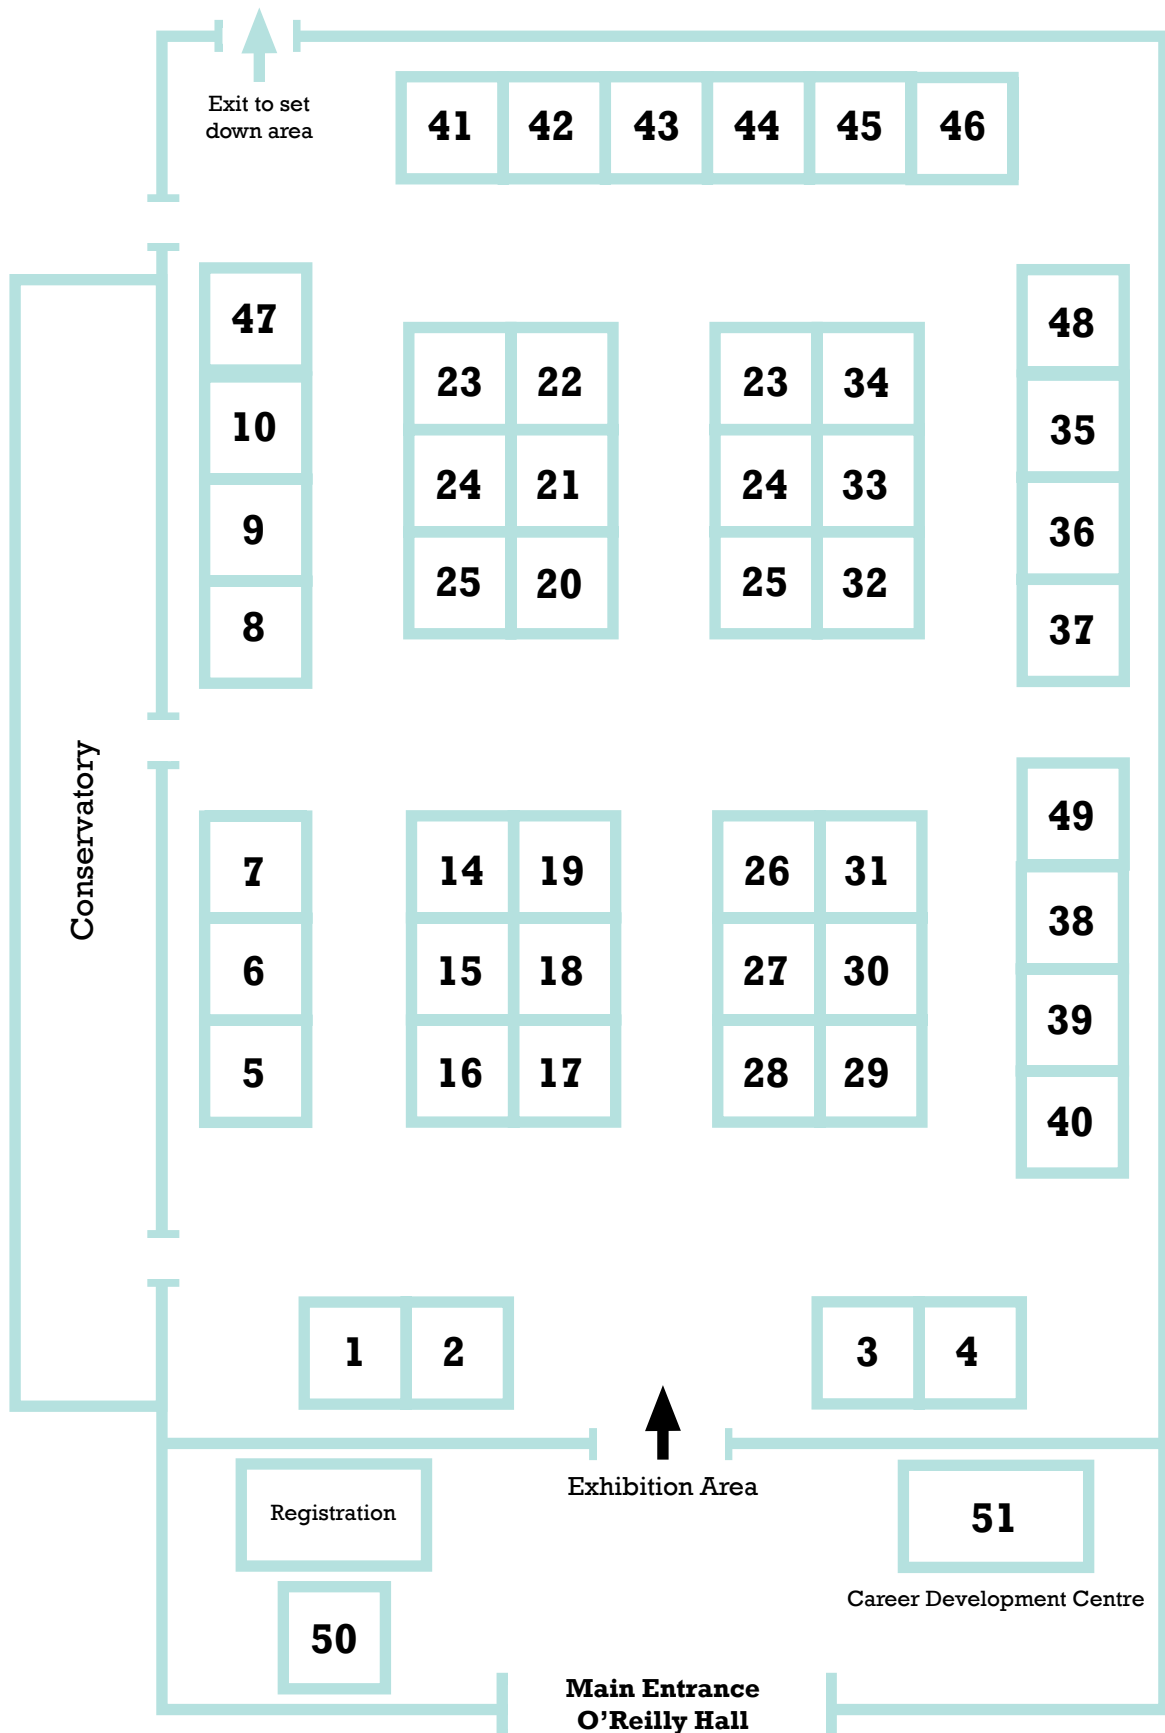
Exit to set down area

41 42 43 44 45 46

47
10
9
8

| 23 | 22 |
|---|---|
| 24 | 21 |
| 25 | 20 |

| 23 | 34 |
|---|---|
| 24 | 33 |
| 25 | 32 |

48
35
36
37

Conservatory

7
6
5

| 14 | 19 |
|---|---|
| 15 | 18 |
| 16 | 17 |

| 26 | 31 |
|---|---|
| 27 | 30 |
| 28 | 29 |

49
38
39
40

1 2

3 4

Exhibition Area

Registration

50

51

Career Development Centre

Main Entrance
O'Reilly Hall